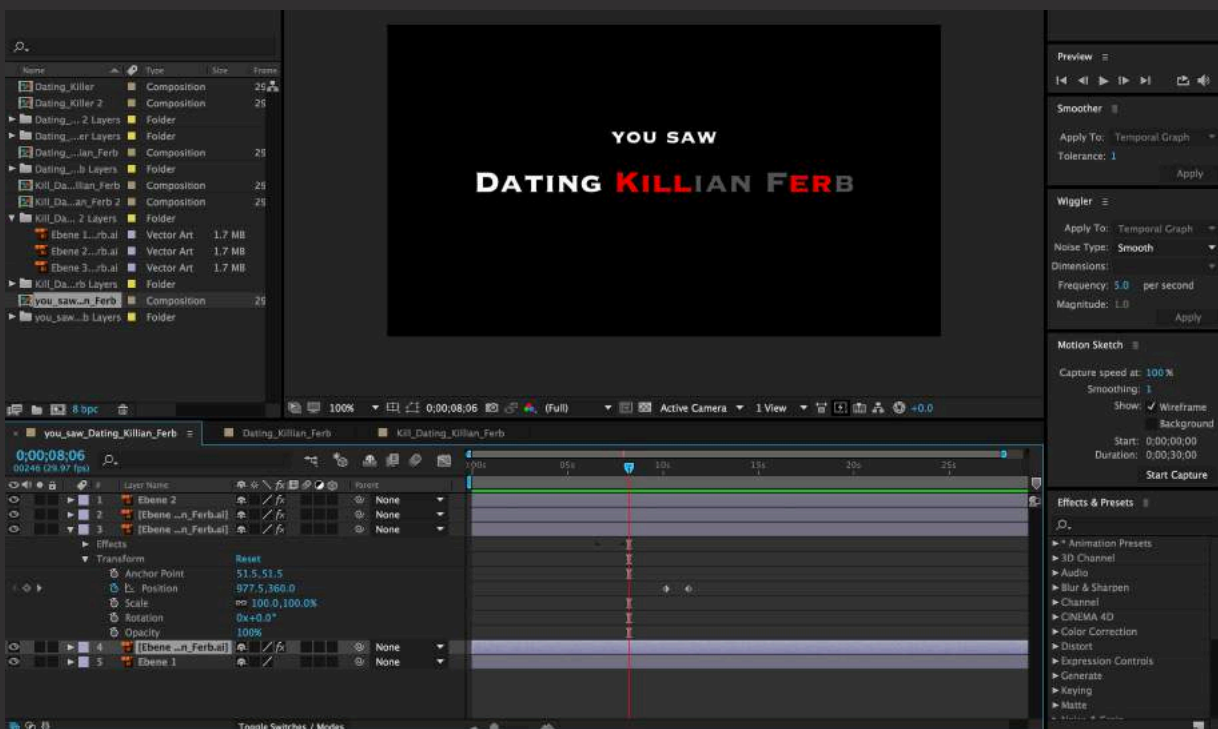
Name | Type | Size | Frame

| Name | Type | Size | Frame |
|---|---|---|---|
| Dating_Killer | Composition | | 25 |
| Dating_Killer 2 | Composition | | 25 |
| Dating_... 2 Layers | Folder | | |
| Dating_...er Layers | Folder | | |
| Dating_...ian_Ferb | Composition | | 25 |
| Dating_...b Layers | Folder | | |
| Kill_Da...llian_Ferb | Composition | | 25 |
| Kill_Da...an_Ferb 2 | Composition | | 25 |
| Kill_Da... 2 Layers | Folder | | |
| Ebene 1...rb.ai | Vector Art | 1.7 MB | |
| Ebene 2...rb.ai | Vector Art | 1.7 MB | |
| Ebene 3...rb.ai | Vector Art | 1.7 MB | |
| Kill_Da...rb Layers | Folder | | |
| you_saw...n_Ferb | Composition | | 25 |
| you_saw...b Layers | Folder | | |

8 bpc

YOU SAW

DATING KILLIAN FERB

100% 0;00;08;06 (Full) Active Camera 1 View +0.0

Preview

Smoother
Apply To: Temporal Graph
Tolerance: 1
Apply

Wiggler
Apply To: Temporal Graph
Noise Type: Smooth
Dimensions:
Frequency: 5.0 per second
Magnitude: 1.0
Apply

Motion Sketch
Capture speed at: 100 %
Smoothing: 1
Show: ✓ Wireframe
Background
Start: 0;00;00;00
Duration: 0;00;30;00
Start Capture

Effects & Presets
► * Animation Presets
► 3D Channel
► Audio
► Blur & Sharpen
► Channel
► CINEMA 4D
► Color Correction
► Distort
► Expression Controls
► Generate
► Keying
► Matte

you_saw_Dating_Killian_Ferb | Dating_Killian_Ferb | Kill_Dating_Killian_Ferb

0;00;08;06
00246 (29.97 fps)

Layer Name | Parent

1 Ebene 2 None
2 [Ebene ...n_Ferb.ai] None
3 [Ebene ...n_Ferb.ai] None
Effects
Transform Reset
Anchor Point 51.5,51.5
Position 977.5,360.0
Scale 100.0,100.0%
Rotation 0x+0.0°
Opacity 100%
4 [Ebene ...n_Ferb.ai] None
5 Ebene 1 None

0s 05s 10s 15s 20s 25s

Toggle Switches / Modes